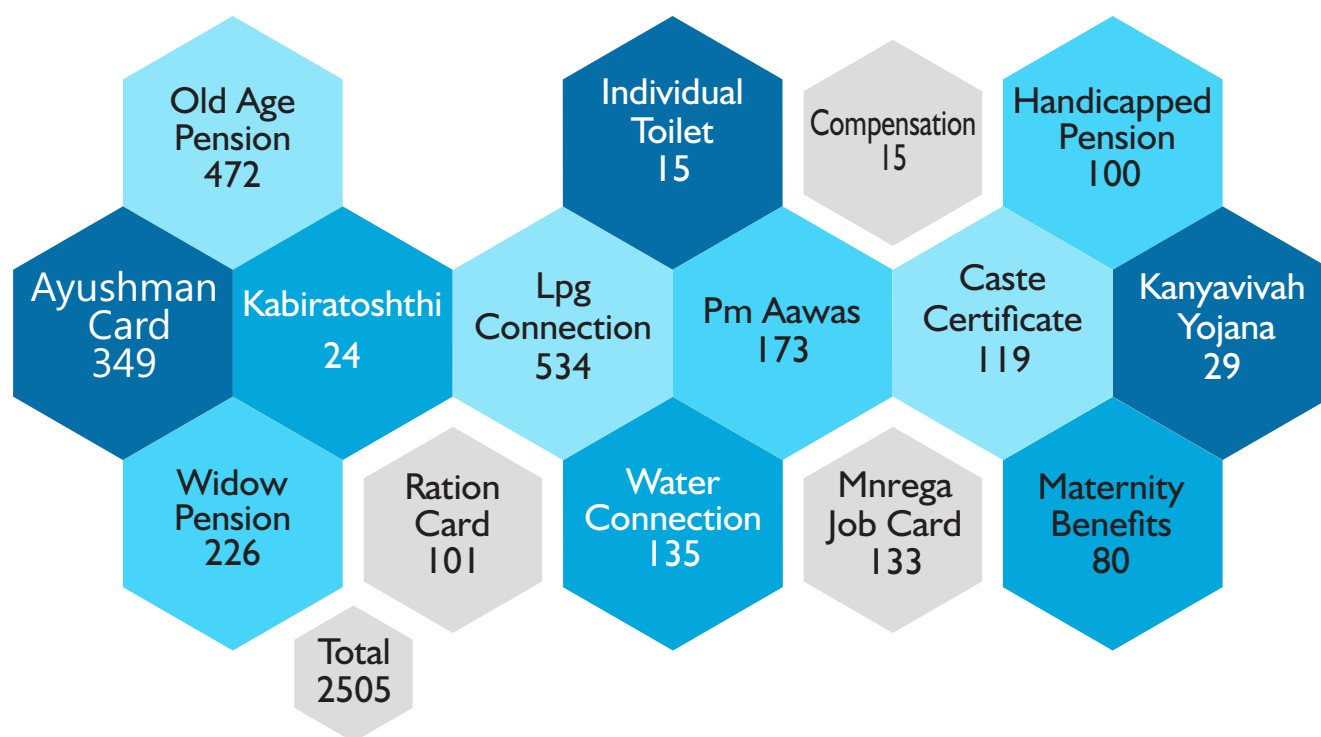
Old Age Pension 472

Ayushman Card 349

Kabiratoshthi 24

Widow Pension 226

Ration Card 101

Total 2505

Individual Toilet 15

Lpg Connection 534

Pm Aawas 173

Water Connection 135

Compensation 15

Mnrega Job Card 133

Handicapped Pension 100

Caste Certificate 119

Kanyavivah Yojana 29

Maternity Benefits 80